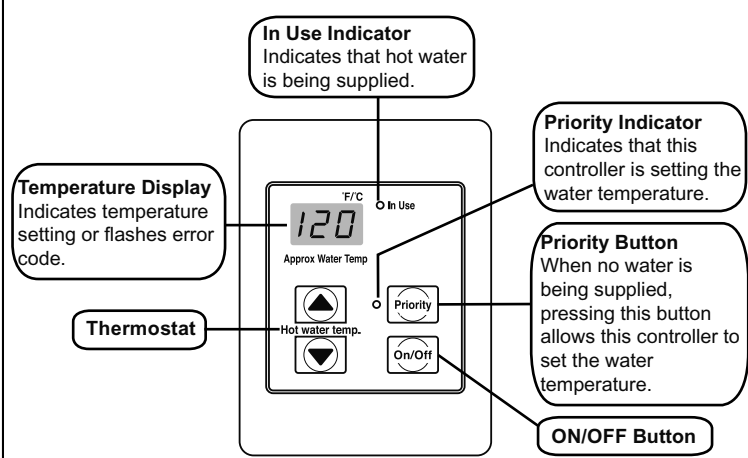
In Use Indicator
Indicates that hot water is being supplied.

Priority Indicator
Indicates that this controller is setting the water temperature.

Temperature Display
Indicates temperature setting or flashes error code.

°F/°C
In Use

120

Approx Water Temp

Priority Button
When no water is being supplied, pressing this button allows this controller to set the water temperature.

Priority

Thermostat

Hot water temp.

On/Off

ON/OFF Button